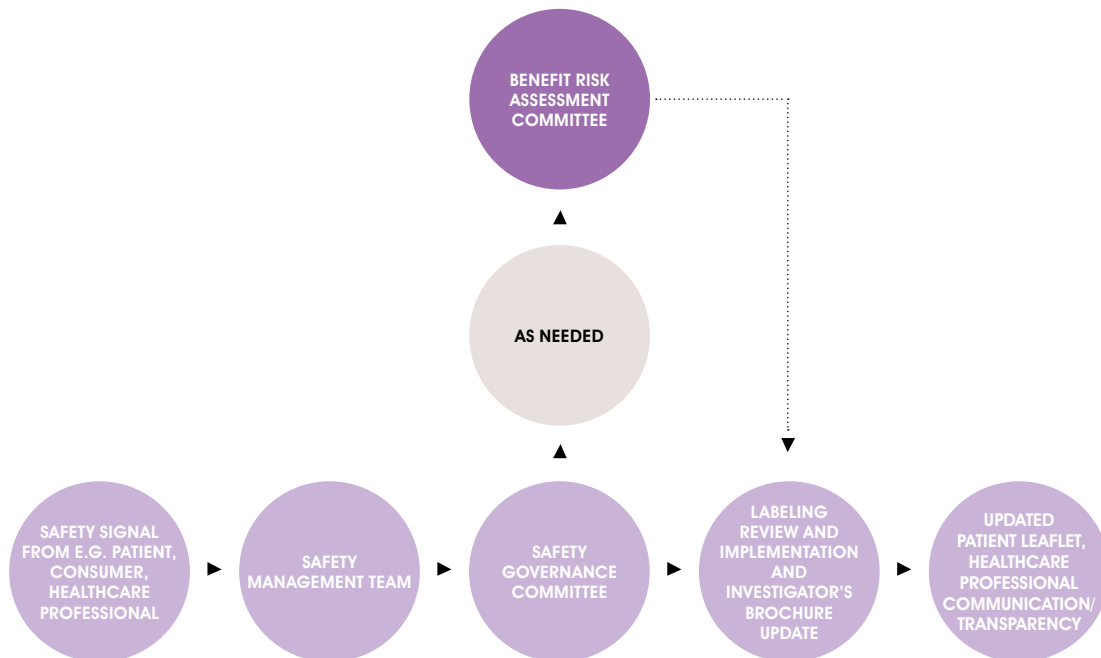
BENEFIT RISK ASSESSMENT COMMITTEE

AS NEEDED

SAFETY SIGNAL FROM E.G. PATIENT, CONSUMER, HEALTHCARE PROFESSIONAL

SAFETY MANAGEMENT TEAM

SAFETY GOVERNANCE COMMITTEE

LABELING REVIEW AND IMPLEMENTATION AND INVESTIGATOR'S BROCHURE UPDATE

UPDATED PATIENT LEAFLET, HEALTHCARE PROFESSIONAL COMMUNICATION/ TRANSPARENCY